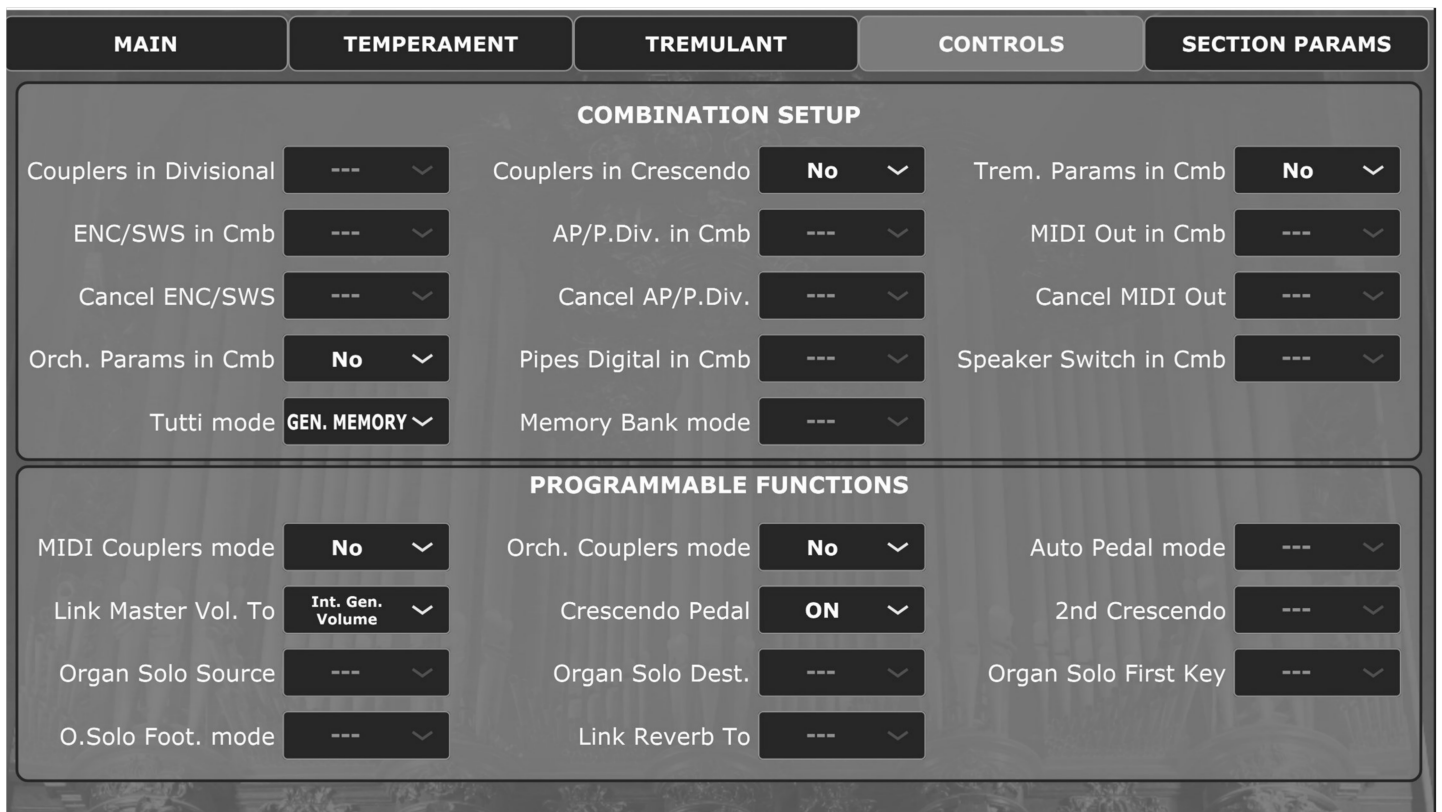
MAIN TEMPERAMENT TREMULANT CONTROLS SECTION PARAMS

COMBINATION SETUP

Couplers in Divisional ---
Couplers in Crescendo No
Trem. Params in Cmb No
ENC/SWS in Cmb ---
AP/P.Div. in Cmb ---
MIDI Out in Cmb ---
Cancel ENC/SWS ---
Cancel AP/P.Div. ---
Cancel MIDI Out ---
Orch. Params in Cmb No
Pipes Digital in Cmb ---
Speaker Switch in Cmb ---
Tutti mode GEN. MEMORY
Memory Bank mode ---

PROGRAMMABLE FUNCTIONS

MIDI Couplers mode No
Orch. Couplers mode No
Auto Pedal mode ---
Link Master Vol. To Int. Gen. Volume
Crescendo Pedal ON
2nd Crescendo ---
Organ Solo Source ---
Organ Solo Dest. ---
Organ Solo First Key ---
O.Solo Foot. mode ---
Link Reverb To ---